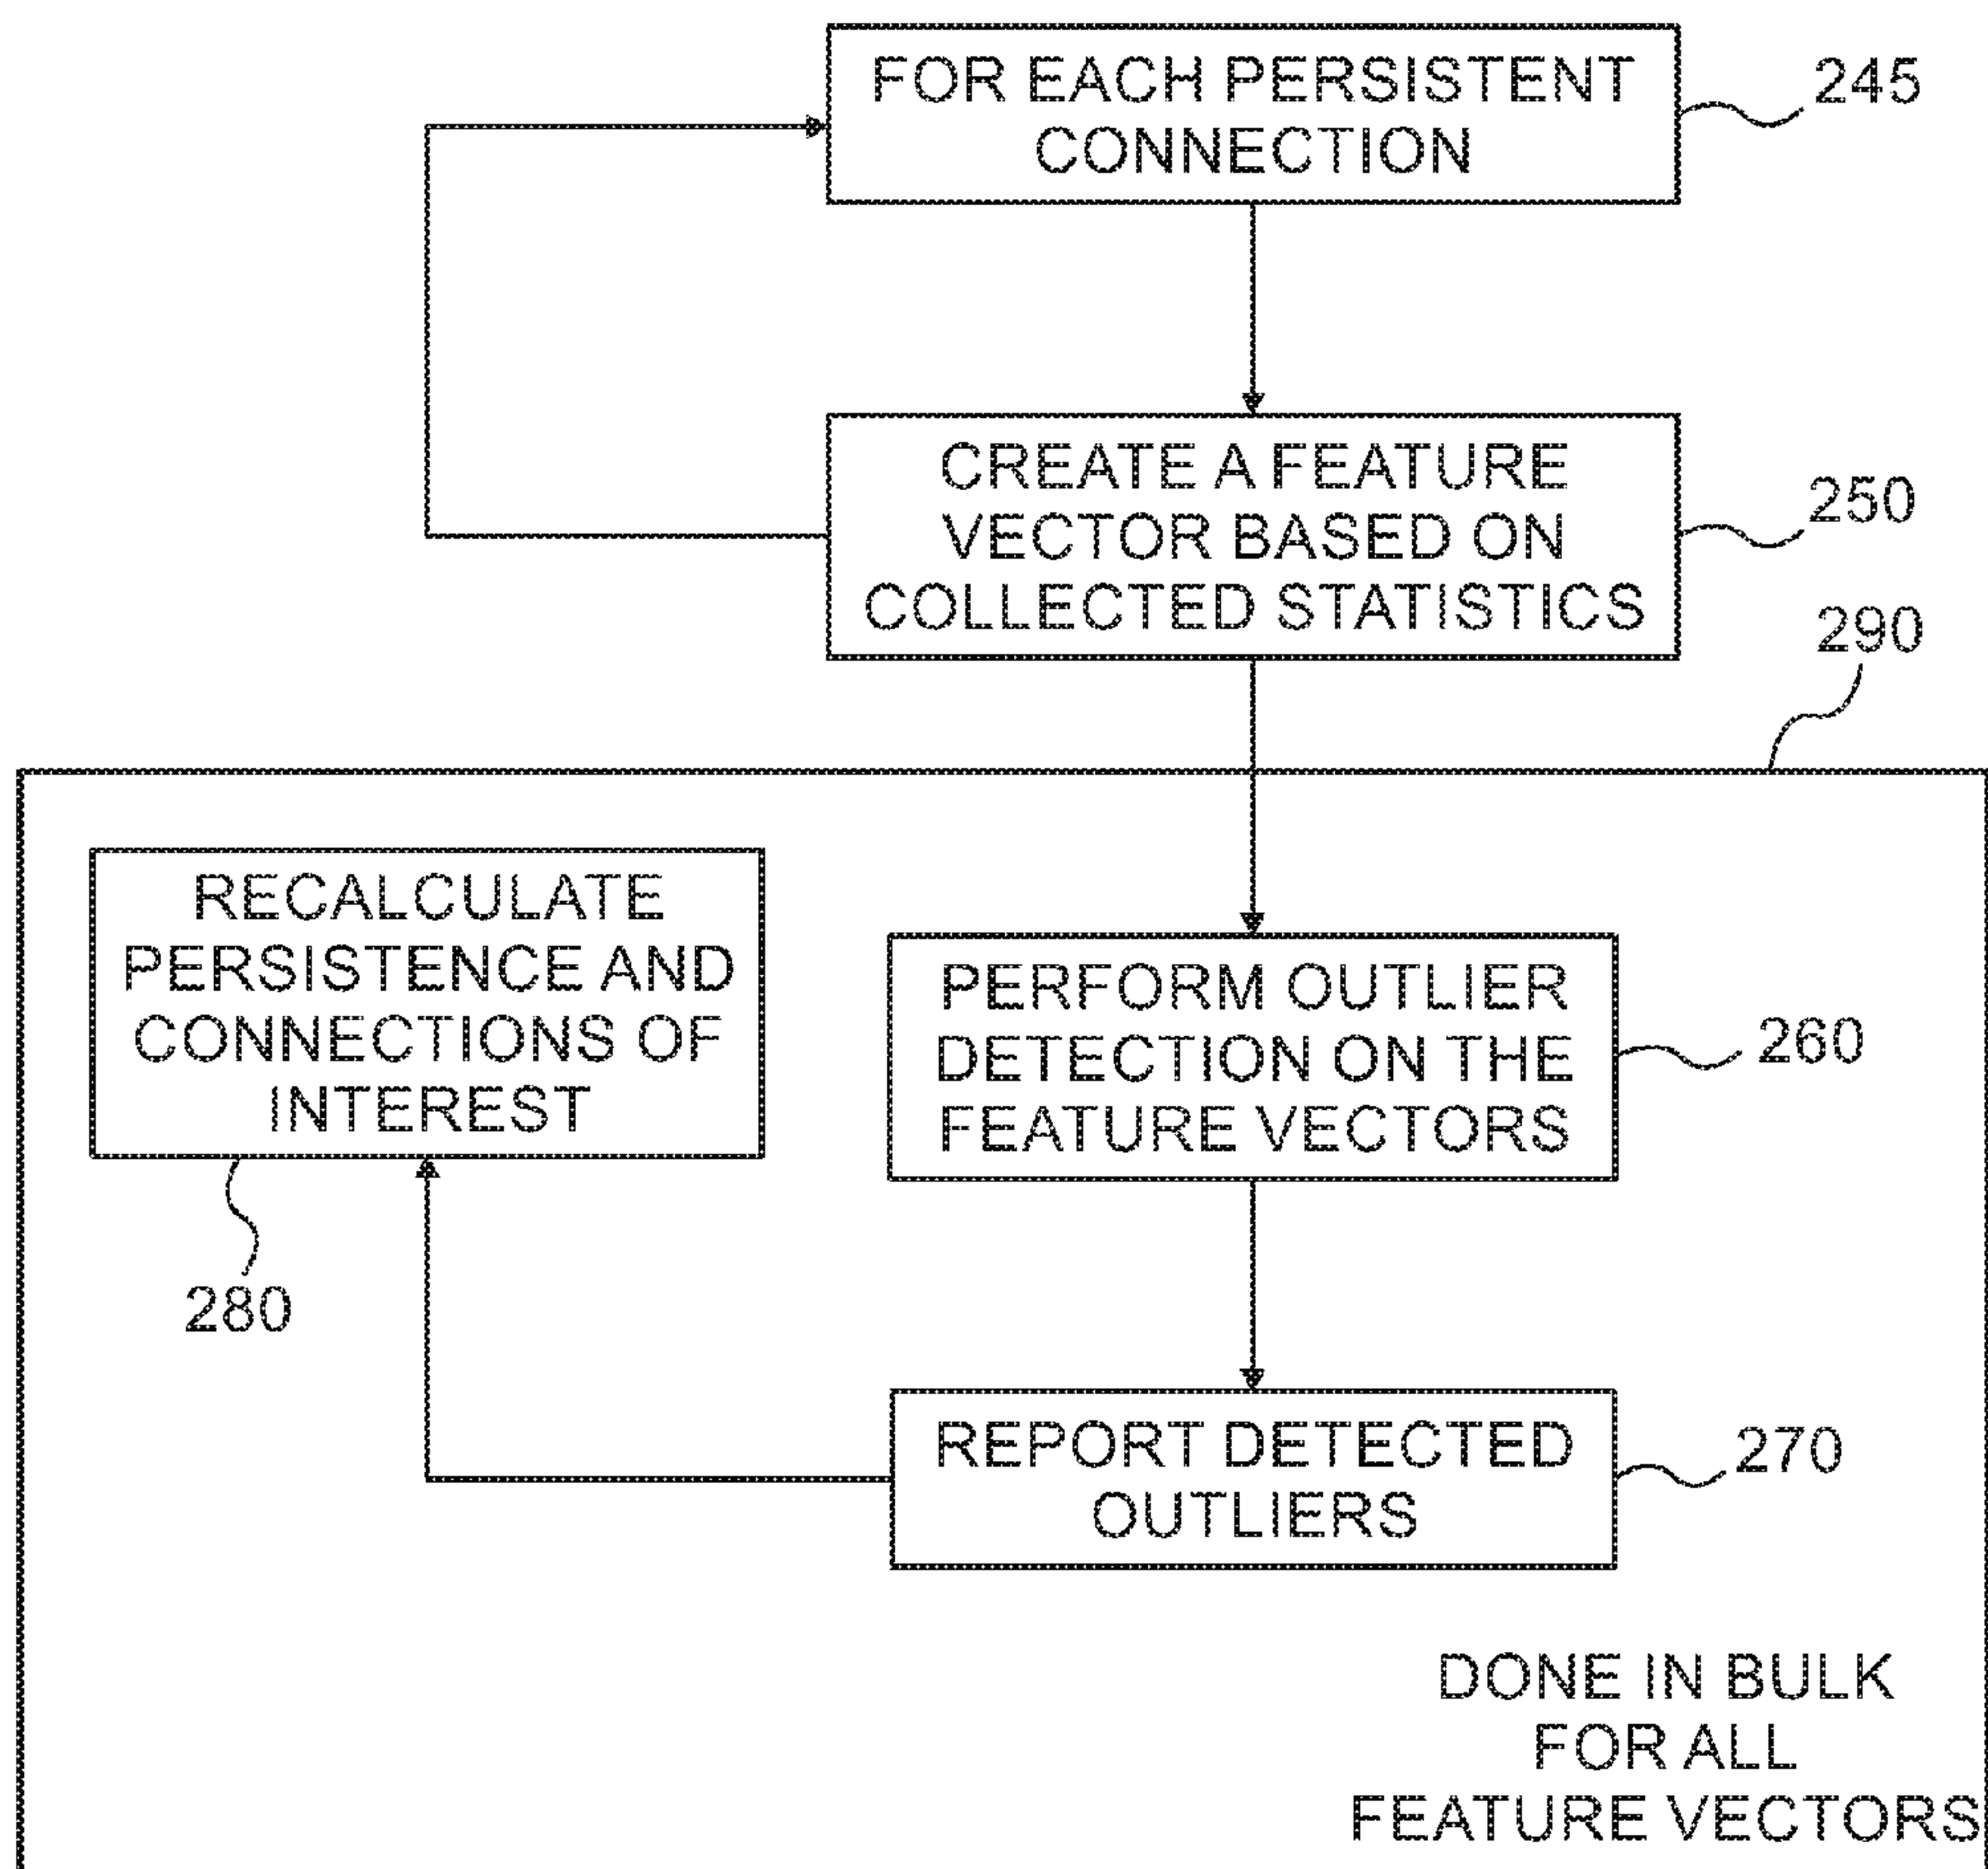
FOR EACH PERSISTENT CONNECTION

245

CREATE A FEATURE VECTOR BASED ON COLLECTED STATISTICS

250

290

RECALCULATE PERSISTENCE AND CONNECTIONS OF INTEREST

PERFORM OUTLIER DETECTION ON THE FEATURE VECTORS

260

280

REPORT DETECTED OUTLIERS

270

DONE IN BULK FOR ALL FEATURE VECTORS